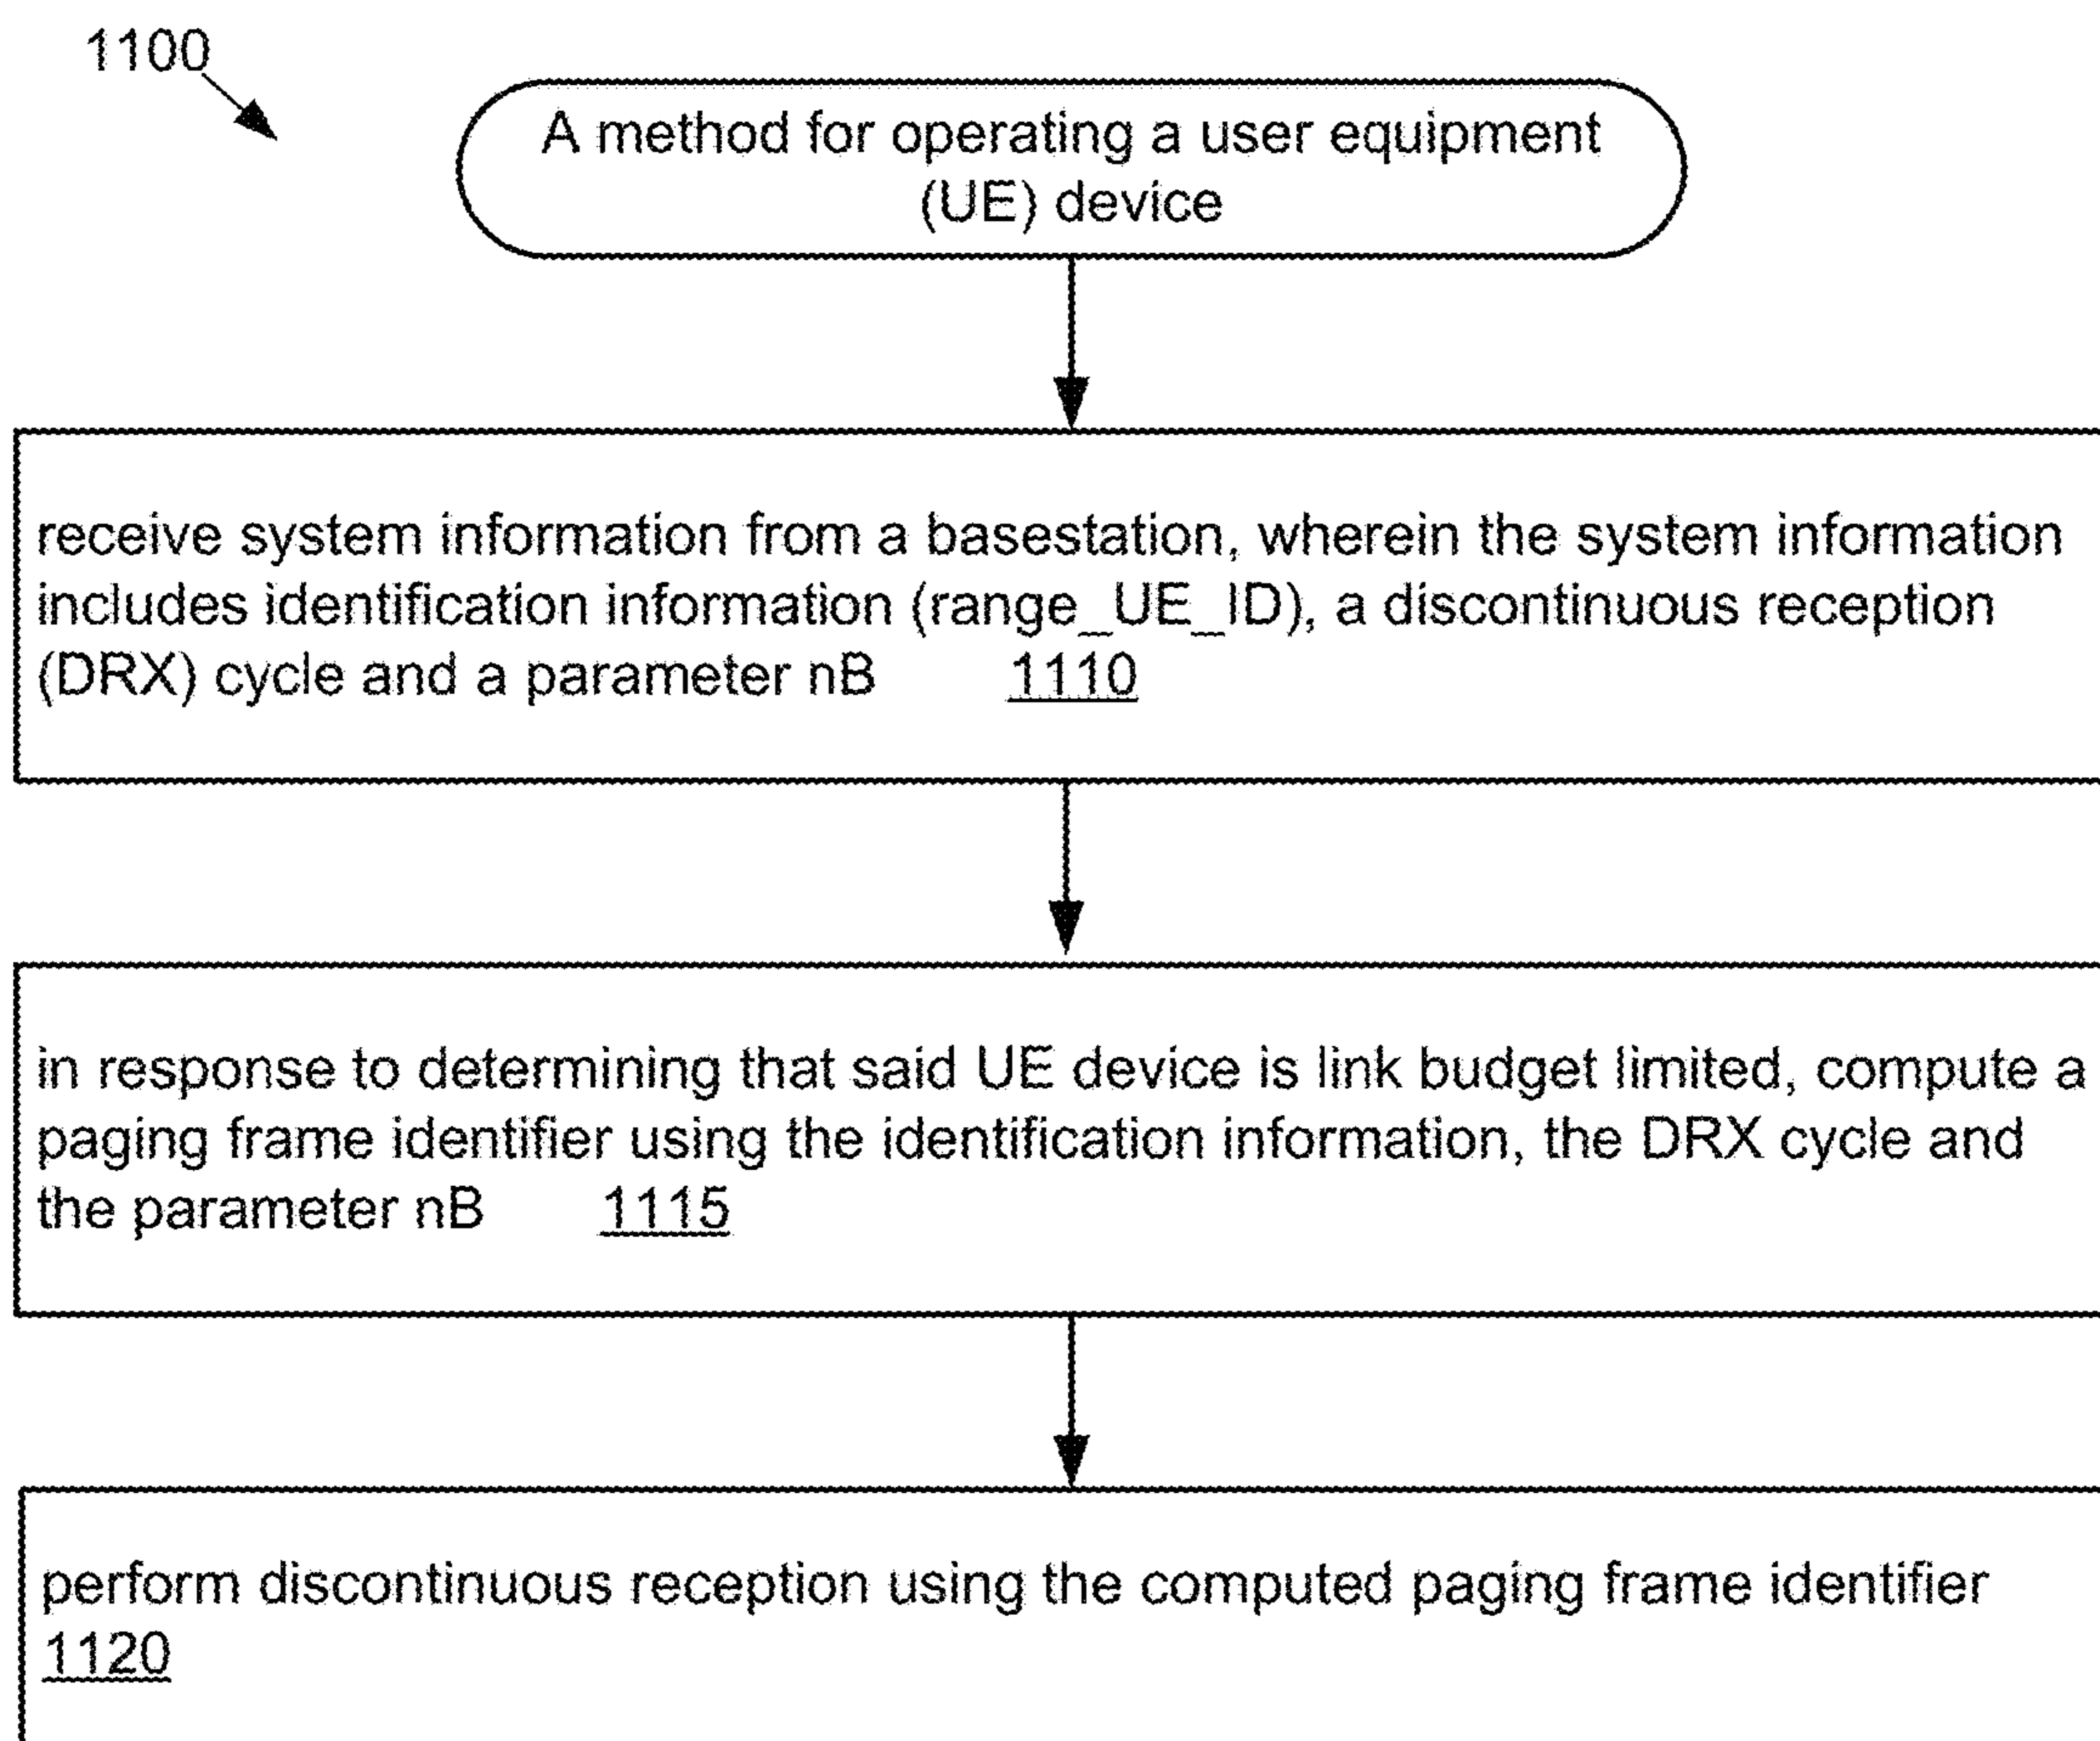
1100

A method for operating a user equipment (UE) device

receive system information from a basestation, wherein the system information includes identification information (range_UE_ID), a discontinuous reception (DRX) cycle and a parameter nB 1110

in response to determining that said UE device is link budget limited, compute a paging frame identifier using the identification information, the DRX cycle and the parameter nB 1115

perform discontinuous reception using the computed paging frame identifier 1120